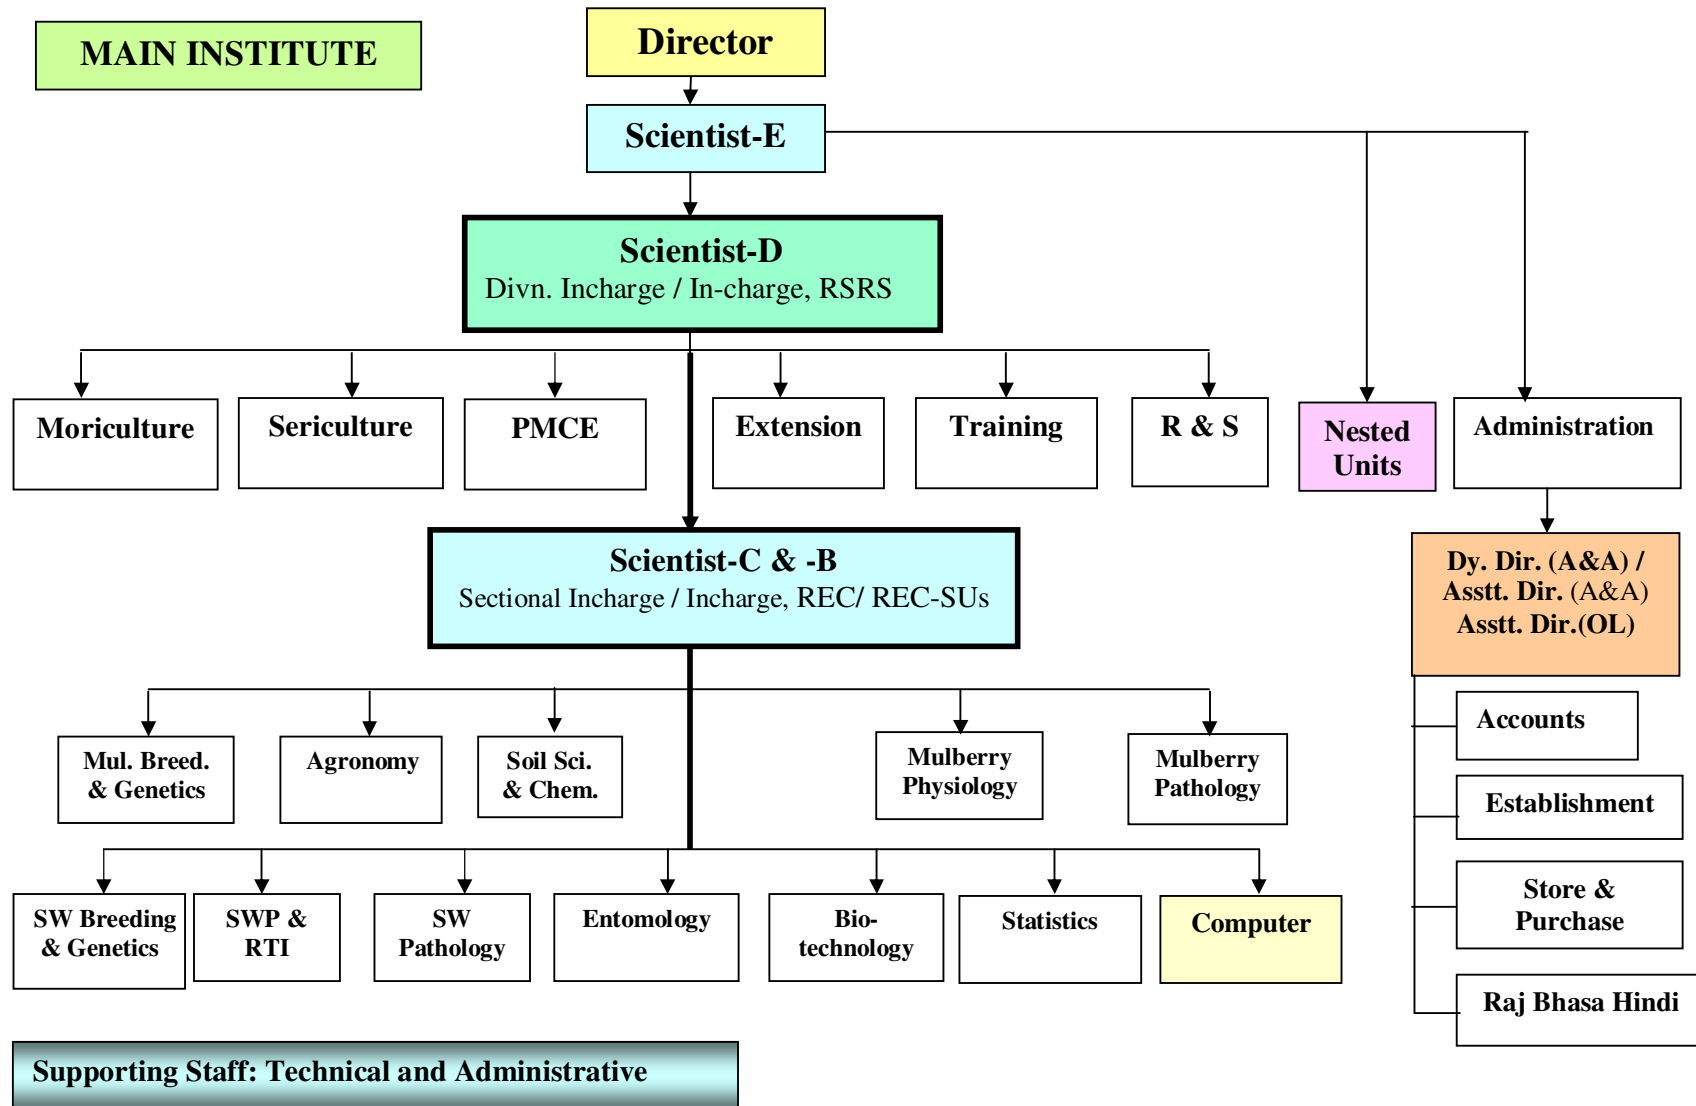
MAIN INSTITUTE

Director

Scientist-E

Scientist-D
Divn. Incharge / In-charge, RSRS

Moriculture

Sericulture

PMCE

Extension

Training

R & S

Nested Units

Administration

Scientist-C & -B
Sectional Incharge / Incharge, REC/ REC-SUs

Dy. Dir. (A&A) / Asstt. Dir. (A&A) Asstt. Dir.(OL)

Mul. Breed. & Genetics

Agronomy

Soil Sci. & Chem.

Mulberry Physiology

Mulberry Pathology

Accounts

Establishment

Store & Purchase

Raj Bhasa Hindi

SW Breeding & Genetics

SWP & RTI

SW Pathology

Entomology

Bio-technology

Statistics

Computer

Supporting Staff: Technical and Administrative